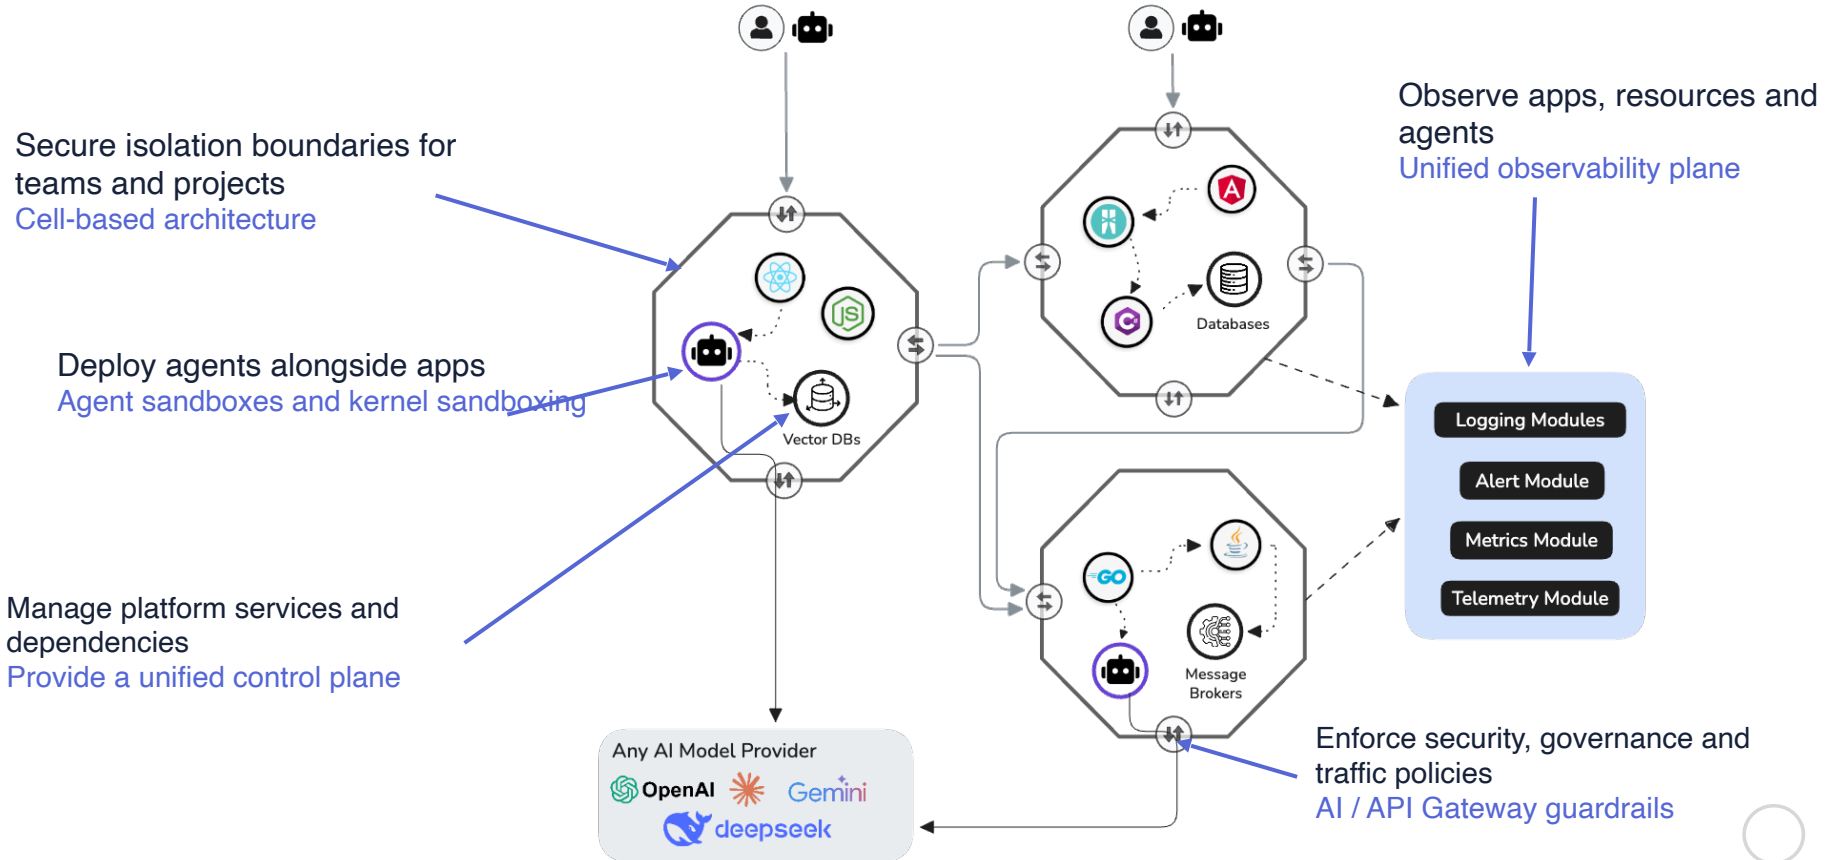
Secure isolation boundaries for teams and projects
Cell-based architecture

Deploy agents alongside apps
Agent sandboxes and kernel sandboxing

Manage platform services and dependencies
Provide a unified control plane

Vector DBs

Databases

Message Brokers

Observe apps, resources and agents
Unified observability plane

Logging Modules
Alert Module
Metrics Module
Telemetry Module

Any AI Model Provider
OpenAI
Gemini
deepseek

Enforce security, governance and traffic policies
AI / API Gateway guardrails